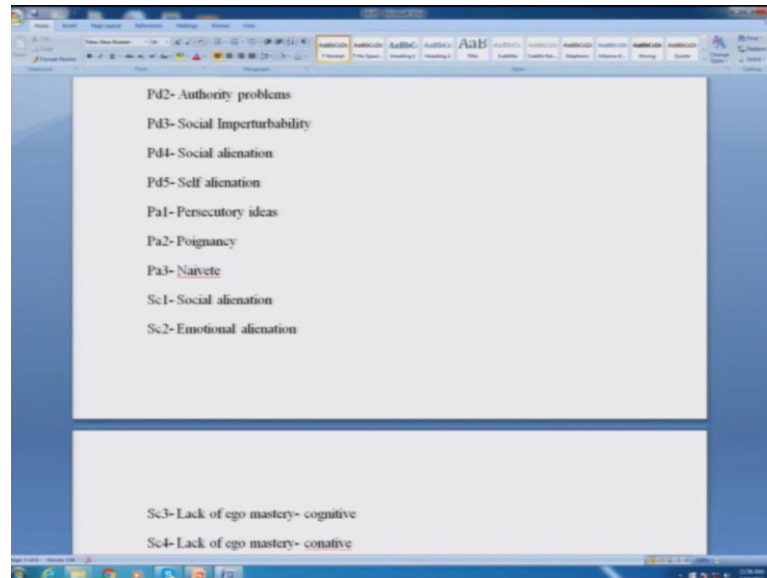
Pd2- Authority problems

Pd3- Social Imperturbability

Pd4- Social alienation

Pd5- Self alienation

Pa1- Persecutory ideas

Pa2- Poignancy

Pa3- Naivete

Sc1- Social alienation

Sc2- Emotional alienation

Sc3- Lack of ego mastery- cognitive

Sc4- Lack of ego mastery- conative